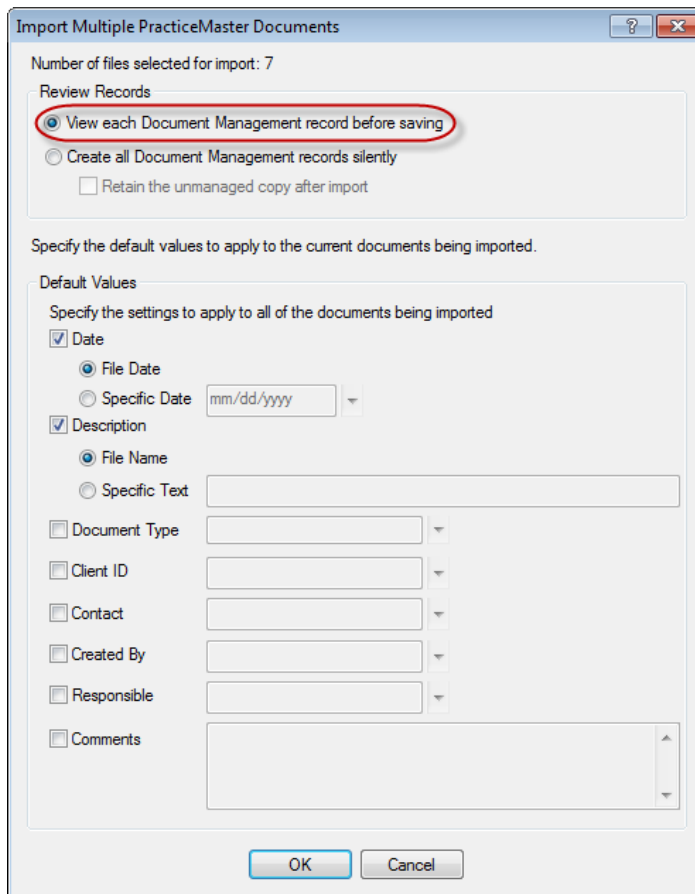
Import Multiple PracticeMaster Documents

?

Number of files selected for import: 7

Review Records

View each Document Management record before saving

Create all Document Management records silently

Retain the unmanaged copy after import

Specify the default values to apply to the current documents being imported.

Default Values

Specify the settings to apply to all of the documents being imported

Date

File Date

Specific Date mm/dd/yyyy

Description

File Name

Specific Text

Document Type

Client ID

Contact

Created By

Responsible

Comments

OK Cancel